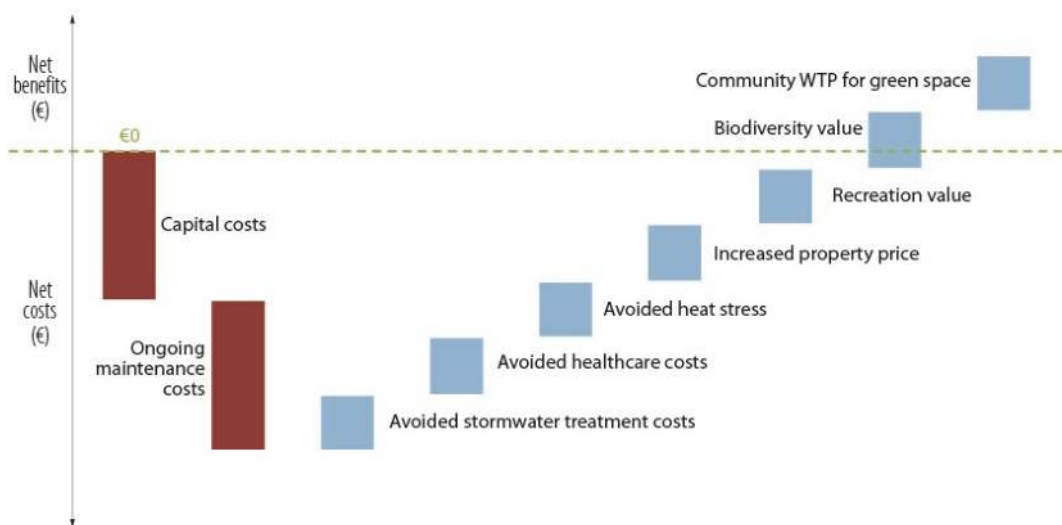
Net benefits (€)

€0

Net costs (€)

Capital costs

Ongoing maintenance costs

Avoided stormwater treatment costs

Avoided healthcare costs

Avoided heat stress

Increased property price

Recreation value

Biodiversity value

Community WTP for green space